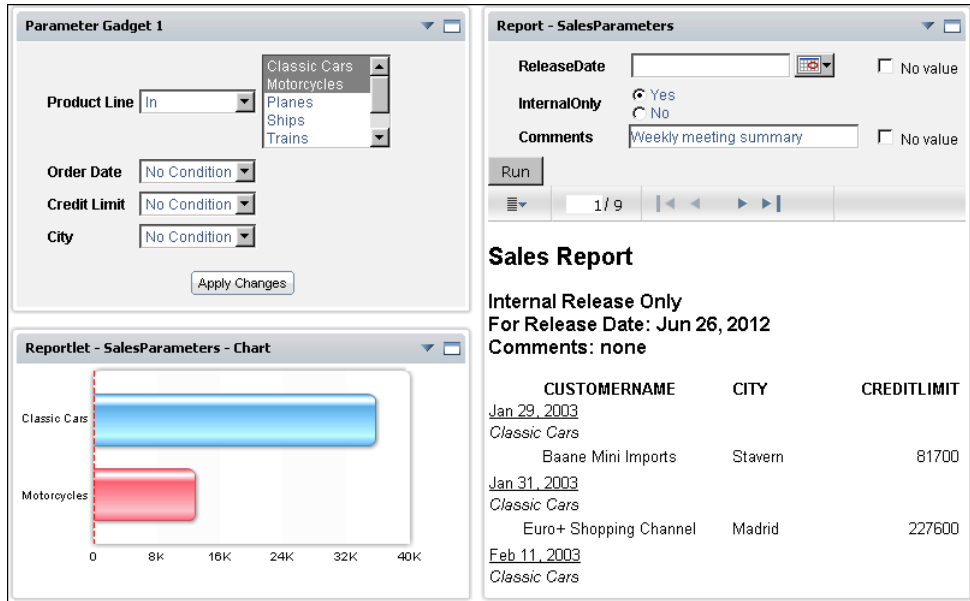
Parameter Gadget 1

Product Line In

Classic Cars
Motorcycles
Planes
Ships
Trains

Order Date No Condition

Credit Limit No Condition

City No Condition

Apply Changes

Reportlet - SalesParameters - Chart

Classic Cars

Motorcycles

0 8K 16K 24K 32K 40K

Report - SalesParameters

ReleaseDate No value

InternalOnly Yes No

Comments Weekly meeting summary No value

Run

1/9

Sales Report

Internal Release Only
For Release Date: Jun 26, 2012
Comments: none

| CUSTOMERNAME | CITY | CREDITLIMIT |
|---|---|---|
| Jan 29, 2003 | | |
| Classic Cars | | |
| Baane Mini Imports | Stavern | 81700 |
| Jan 31, 2003 | | |
| Classic Cars | | |
| Euro+ Shopping Channel | Madrid | 227600 |
| Feb 11, 2003 | | |
| Classic Cars | | |